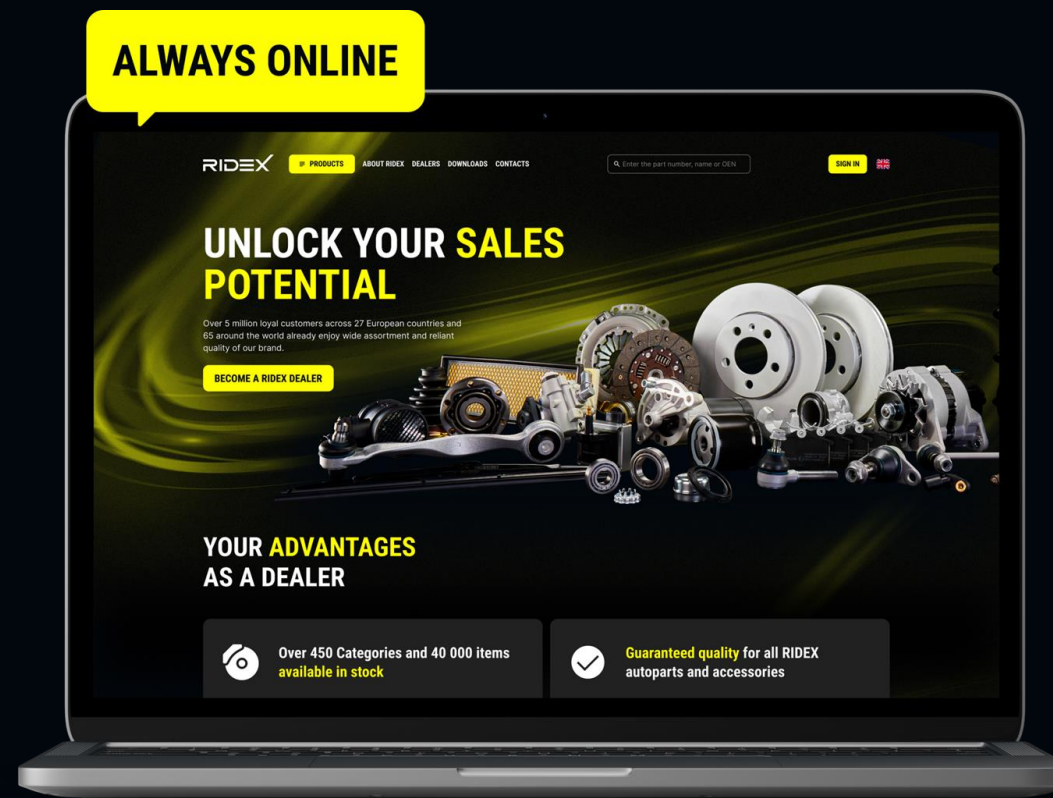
ALWAYS ONLINE

RIDEX PRODUCTS ABOUT RIDEX DEALERS DOWNLOADS CONTACTS Enter the part number, name or OEN SIGN IN

UNLOCK YOUR SALES POTENTIAL

Over 5 million loyal customers across 27 European countries and 65 around the world already enjoy wide assortment and reliant quality of our brand.

BECOME A RIDEX DEALER

YOUR ADVANTAGES AS A DEALER

Over 450 Categories and 40 000 items available in stock

Guaranteed quality for all RIDEX autoparts and accessories